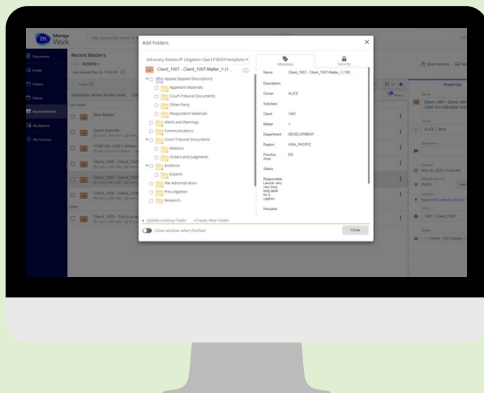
iManage Work

Documents

Recent Matters

Add Folders

Advocacy Matter/IP Litigation Opp/14 WSHI template

Client_1007 - Client_1007-Matter_1 (1...

Appeal [Appeal Description]

Appellant Materials

Court/Tribunal Documents

Other Early

Respondent Materials

Alerts and Warnings

Communications

Court/Tribunal Documents

Motions

Orders and Judgments

Evidence

Experts

File Administration

Pre-Litigation

Research

Metadata

Security

Name Client_1007 - Client_1007-Matter_1 (10...

Description

Owner ALICE

Subclass

Client 1007

Matter 1

Department DEVELOPMENT

Region ASIA_PACIFIC

Practice Area EN

Status

Update Existing Folder

Create New Folder

Close window when finished

Close

Properties